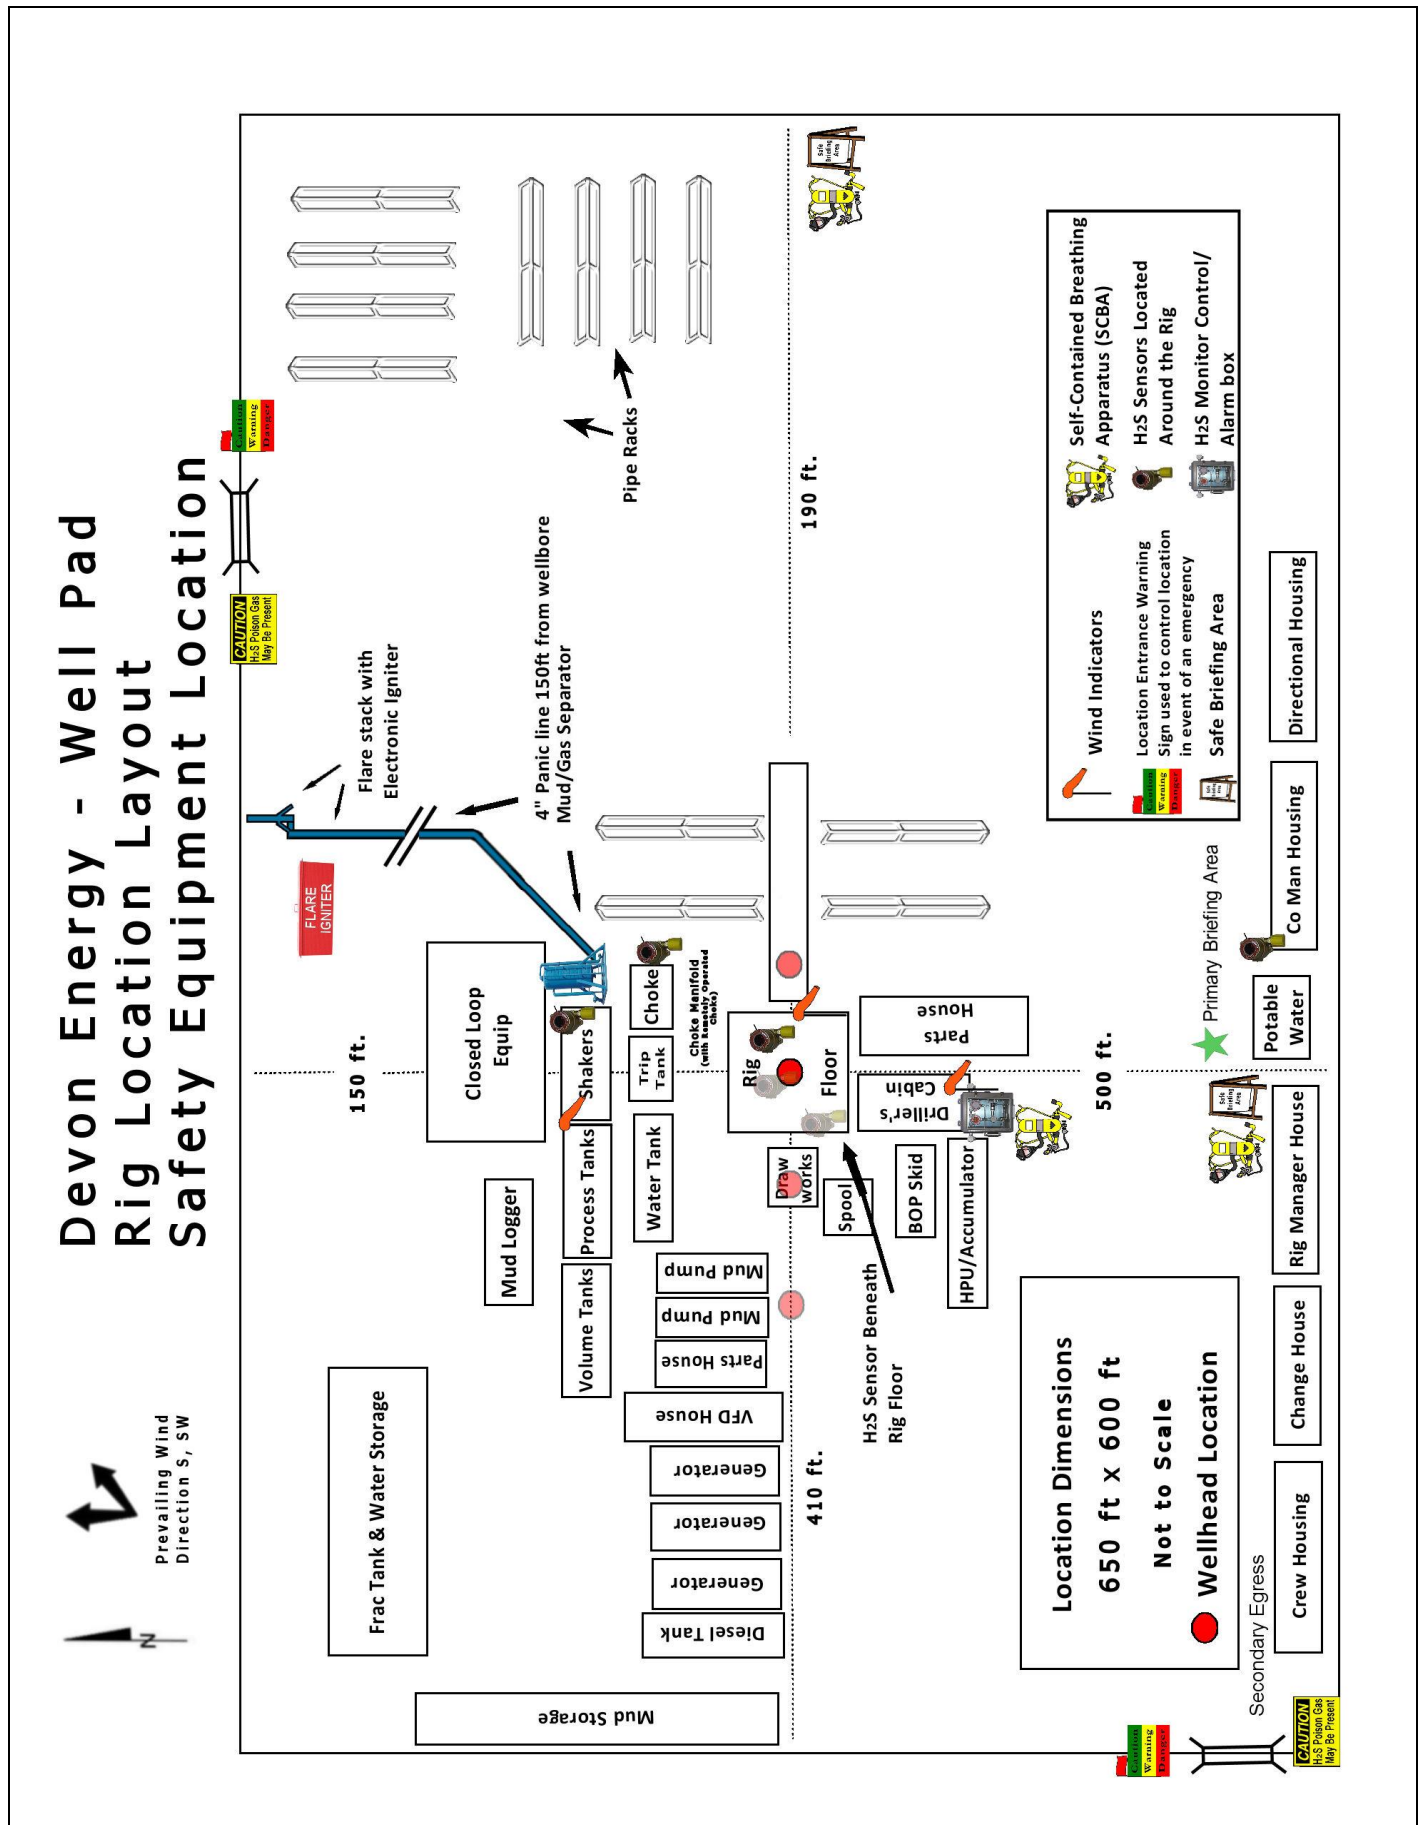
Devon Energy - Well Pad
Rig Location Layout
Safety Equipment Location

Prevailing Wind Direction S, SW

N

CAUTION H2S Poison Gas May Be Present

Caution Warning Danger

Flare stack with Electronic Igniter

FLARE IGNITER

4" Panic line 150ft from wellbore Mud/Gas Separator

Pipe Racks

190 ft.

150 ft.

500 ft.

410 ft.

Closed Loop Equip

Shakers

Choke

Choke Manifold (with Remotely Operated Choke)

Trip Tank

Rig Floor

Parts House

Driller's Cabin

Process Tanks

Water Tank

Draw works

Spool

BOP Skid

HPU/Accumulator

Mud Logger

Volume Tanks

Mud Pump

Mud Pump

Parts House

VFD House

Generator

Generator

Generator

Diesel Tank

Frac Tank & Water Storage

Mud Storage

H2S Sensor Beneath Rig Floor

Wind Indicators

Location Entrance Warning Sign used to control location in event of an emergency

Safe Briefing Area

Self-Contained Breathing Apparatus (SCBA)

H2S Sensors Located Around the Rig

H2S Monitor Control/ Alarm box

Primary Briefing Area

Potable Water

Co Man Housing

Directional Housing

Rig Manager House

Change House

Crew Housing

Secondary Egress

Location Dimensions
650 ft x 600 ft
Not to Scale
Wellhead Location

Safe Briefing Area

CAUTION H2S Poison Gas May Be Present

Caution Warning Danger